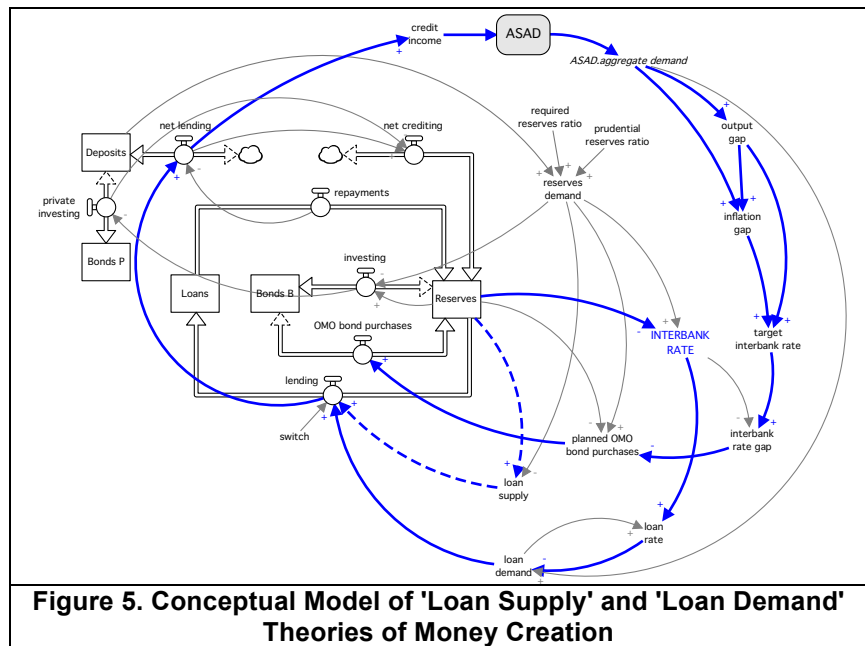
credit income

ASAD

ASAD.aggregate demand

net lending

net crediting

required reserves ratio

prudential reserves ratio

output gap

Deposits

reserves demand

inflation gap

private investing

repayments

Bonds P

investing

Loans

Bonds B

Reserves

INTERBANK RATE

target interbank rate

OMO bond purchases

lending

switch

planned OMO bond purchases

interbank rate gap

loan supply

loan rate

loan demand

Figure 5. Conceptual Model of 'Loan Supply' and 'Loan Demand' Theories of Money Creation